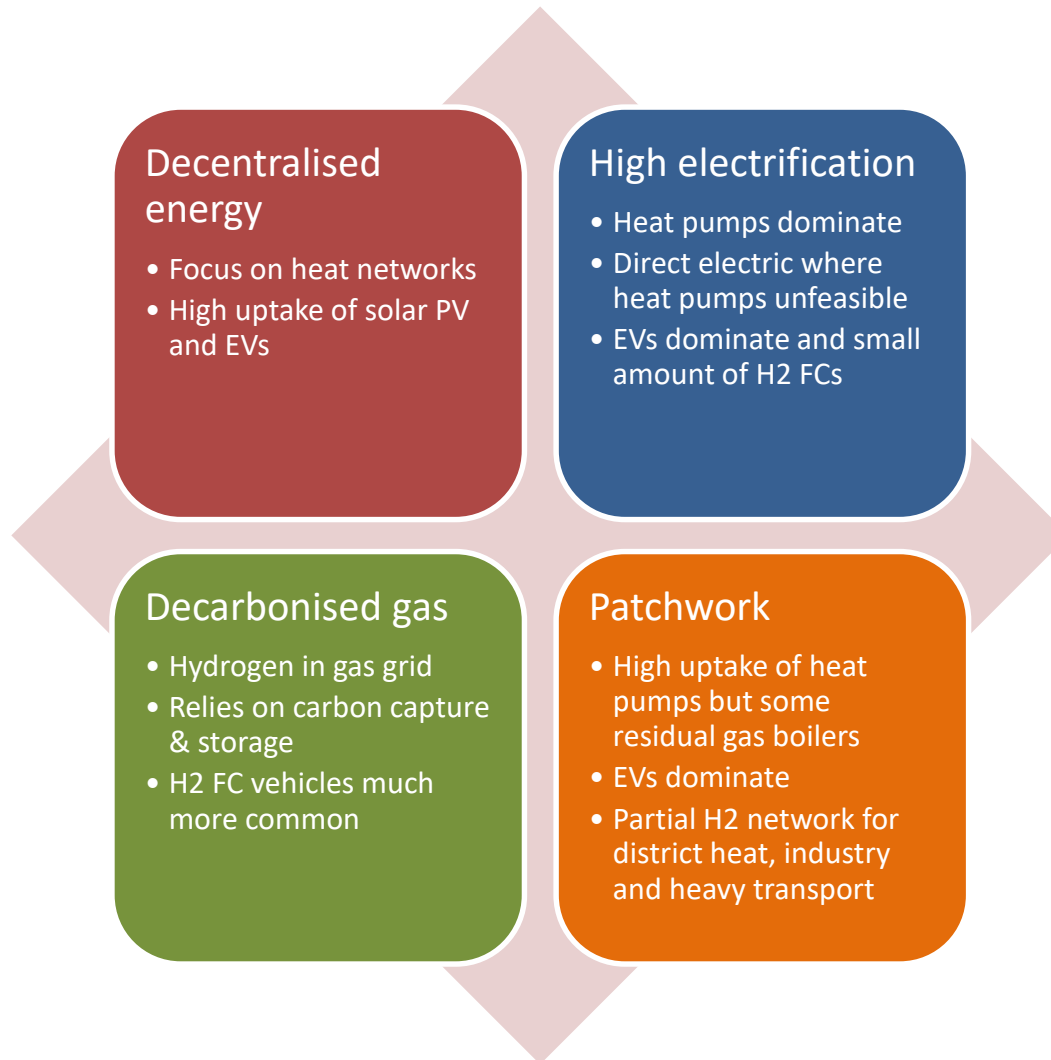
Decentralised energy

• Focus on heat networks
• High uptake of solar PV and EVs

High electrification

• Heat pumps dominate
• Direct electric where heat pumps unfeasible
• EVs dominate and small amount of H2 FCs

Decarbonised gas

• Hydrogen in gas grid
• Relies on carbon capture & storage
• H2 FC vehicles much more common

Patchwork

• High uptake of heat pumps but some residual gas boilers
• EVs dominate
• Partial H2 network for district heat, industry and heavy transport